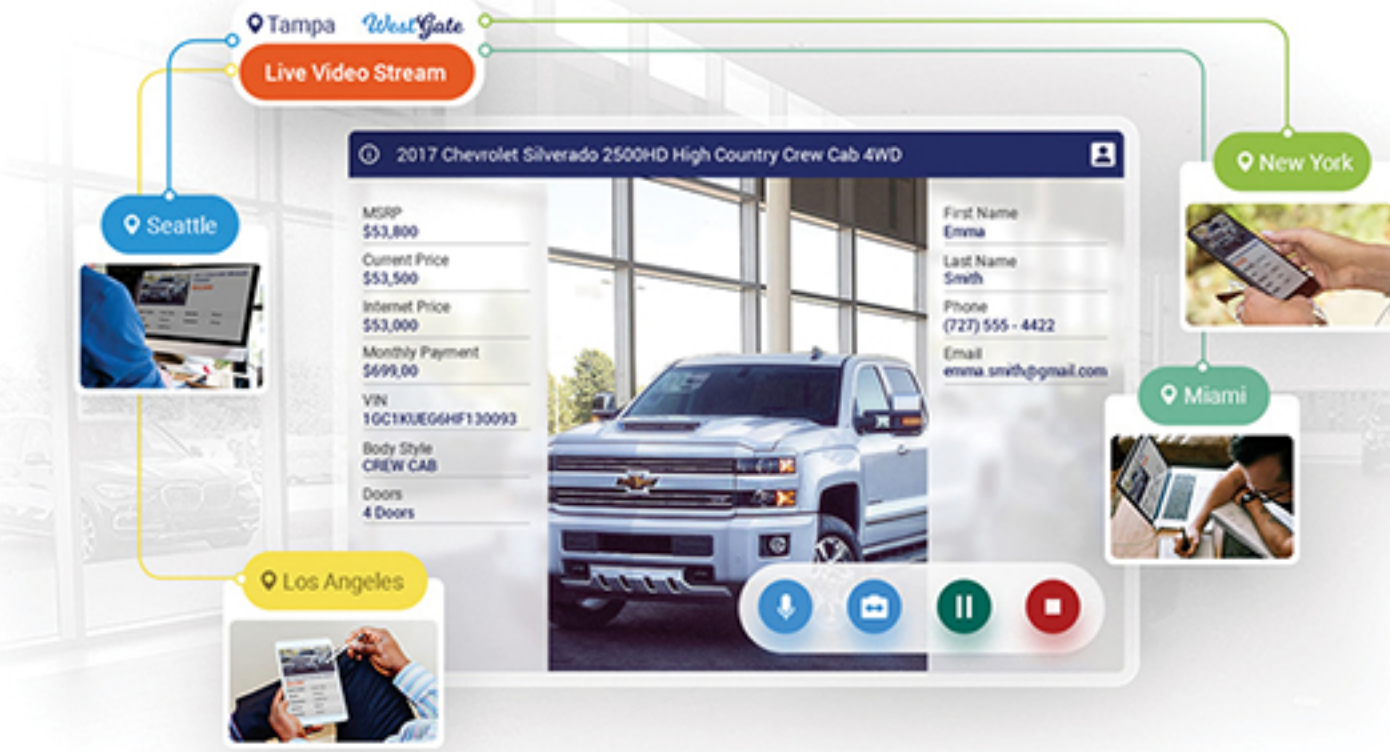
Tampa WestGate
Live Video Stream
Seattle
2017 Chevrolet Silverado 2500HD High Country Crew Cab 4WD
MSRP
$53,800
Current Price
$53,500
Internet Price
$53,000
Monthly Payment
$699,00
VIN
1GC1KUEG6HF130093
Body Style
CREW CAB
Doors
4 Doors
First Name
Emma
Last Name
Smith
Phone
(727) 555 - 4422
Email
emma.smith@gmail.com
New York
Miami
Los Angeles